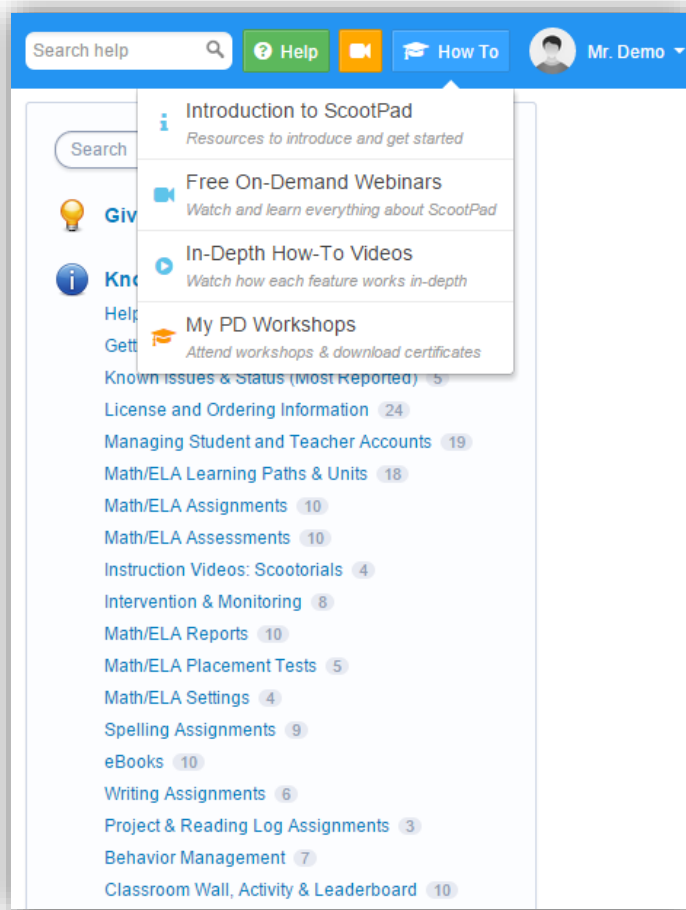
Search help

Help

How To

Mr. Demo

Introduction to ScootPad
Resources to introduce and get started

Free On-Demand Webinars
Watch and learn everything about ScootPad

In-Depth How-To Videos
Watch how each feature works in-depth

My PD Workshops
Attend workshops & download certificates

Search

Giv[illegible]

Kno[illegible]

Help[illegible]

Gett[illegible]

Known Issues & Status (Most Reported) 5

License and Ordering Information 24

Managing Student and Teacher Accounts 19

Math/ELA Learning Paths & Units 18

Math/ELA Assignments 10

Math/ELA Assessments 10

Instruction Videos: Scootorials 4

Intervention & Monitoring 8

Math/ELA Reports 10

Math/ELA Placement Tests 5

Math/ELA Settings 4

Spelling Assignments 9

eBooks 10

Writing Assignments 6

Project & Reading Log Assignments 3

Behavior Management 7

Classroom Wall, Activity & Leaderboard 10